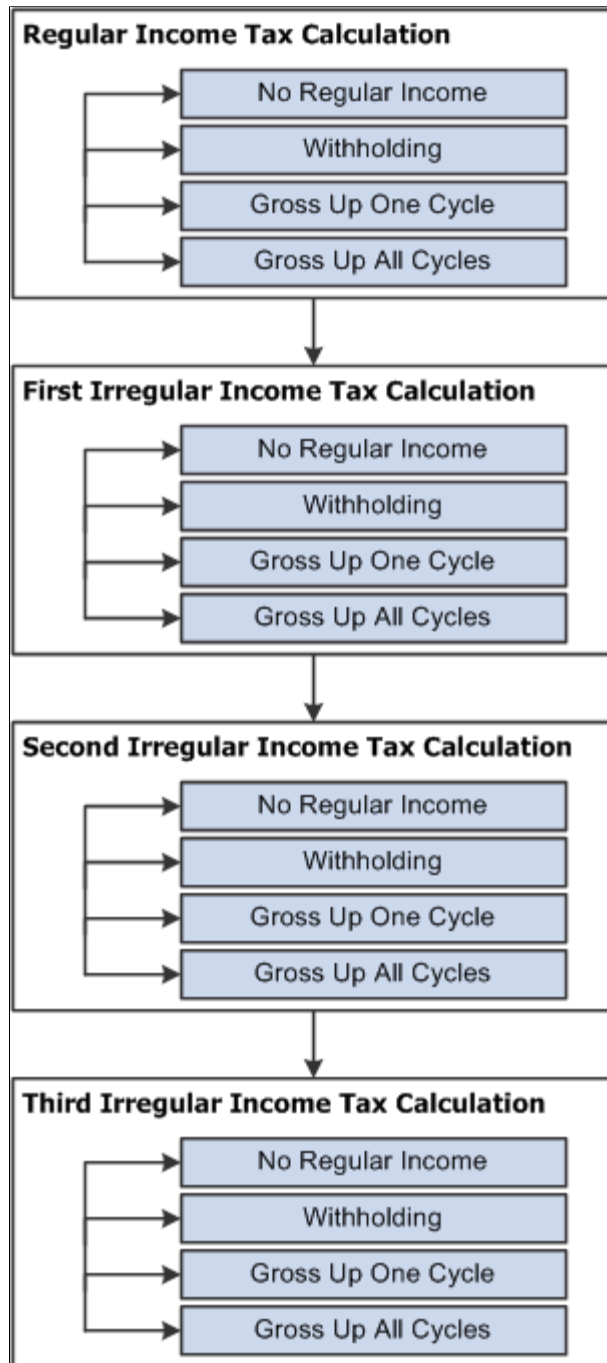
Regular Income Tax Calculation

No Regular Income

Withholding

Gross Up One Cycle

Gross Up All Cycles

First Irregular Income Tax Calculation

No Regular Income

Withholding

Gross Up One Cycle

Gross Up All Cycles

Second Irregular Income Tax Calculation

No Regular Income

Withholding

Gross Up One Cycle

Gross Up All Cycles

Third Irregular Income Tax Calculation

No Regular Income

Withholding

Gross Up One Cycle

Gross Up All Cycles